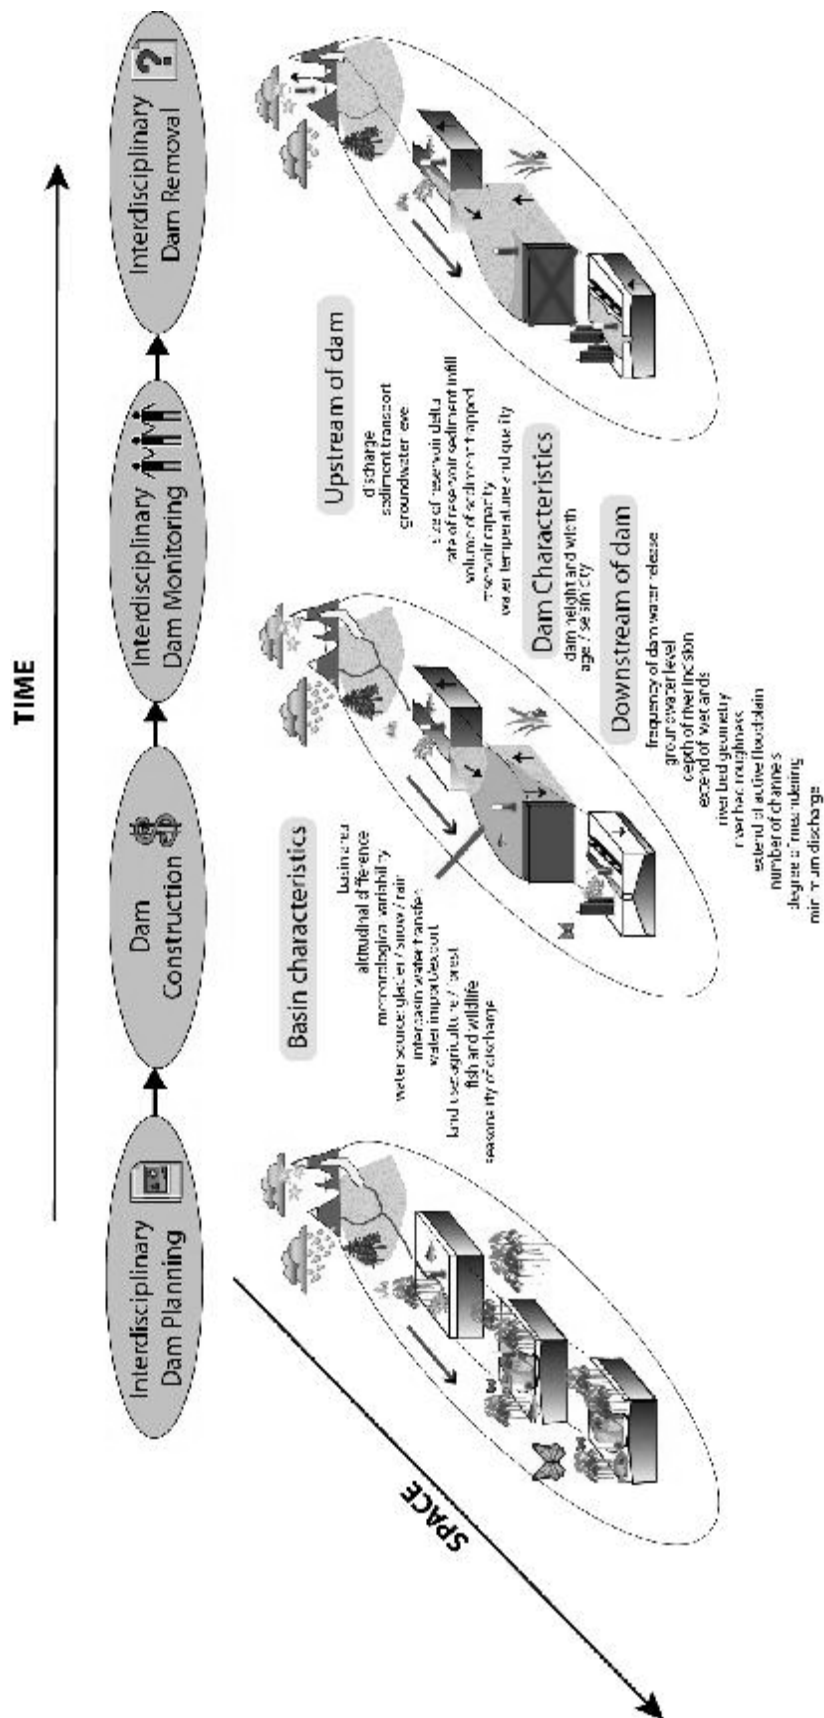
TIME

Interdisciplinary Dam Planning

Dam Construction

Interdisciplinary Dam Monitoring

Interdisciplinary Dam Removal

SPACE

Basin characteristics

basin area
altitudinal difference
meteorological variability
water source: glacier / snow / rain
interbasin water transfer
water import/export
land use: agriculture / forest
fish and wildlife
seasonality of discharge

Upstream of dam

discharge
sediment transport
groundwater level

size of reservoir delta
rate of reservoir sediment infill
volume of sediment trapped
reservoir capacity
water temperature and quality

Dam Characteristics

dam height and width
age / seismicity

Downstream of dam

frequency of dam water release
groundwater level
depth of river incision
extend of wetlands
river bed geometry
river bed roughness
extend of active floodplain
number of channels
degree of meandering
minimum discharge